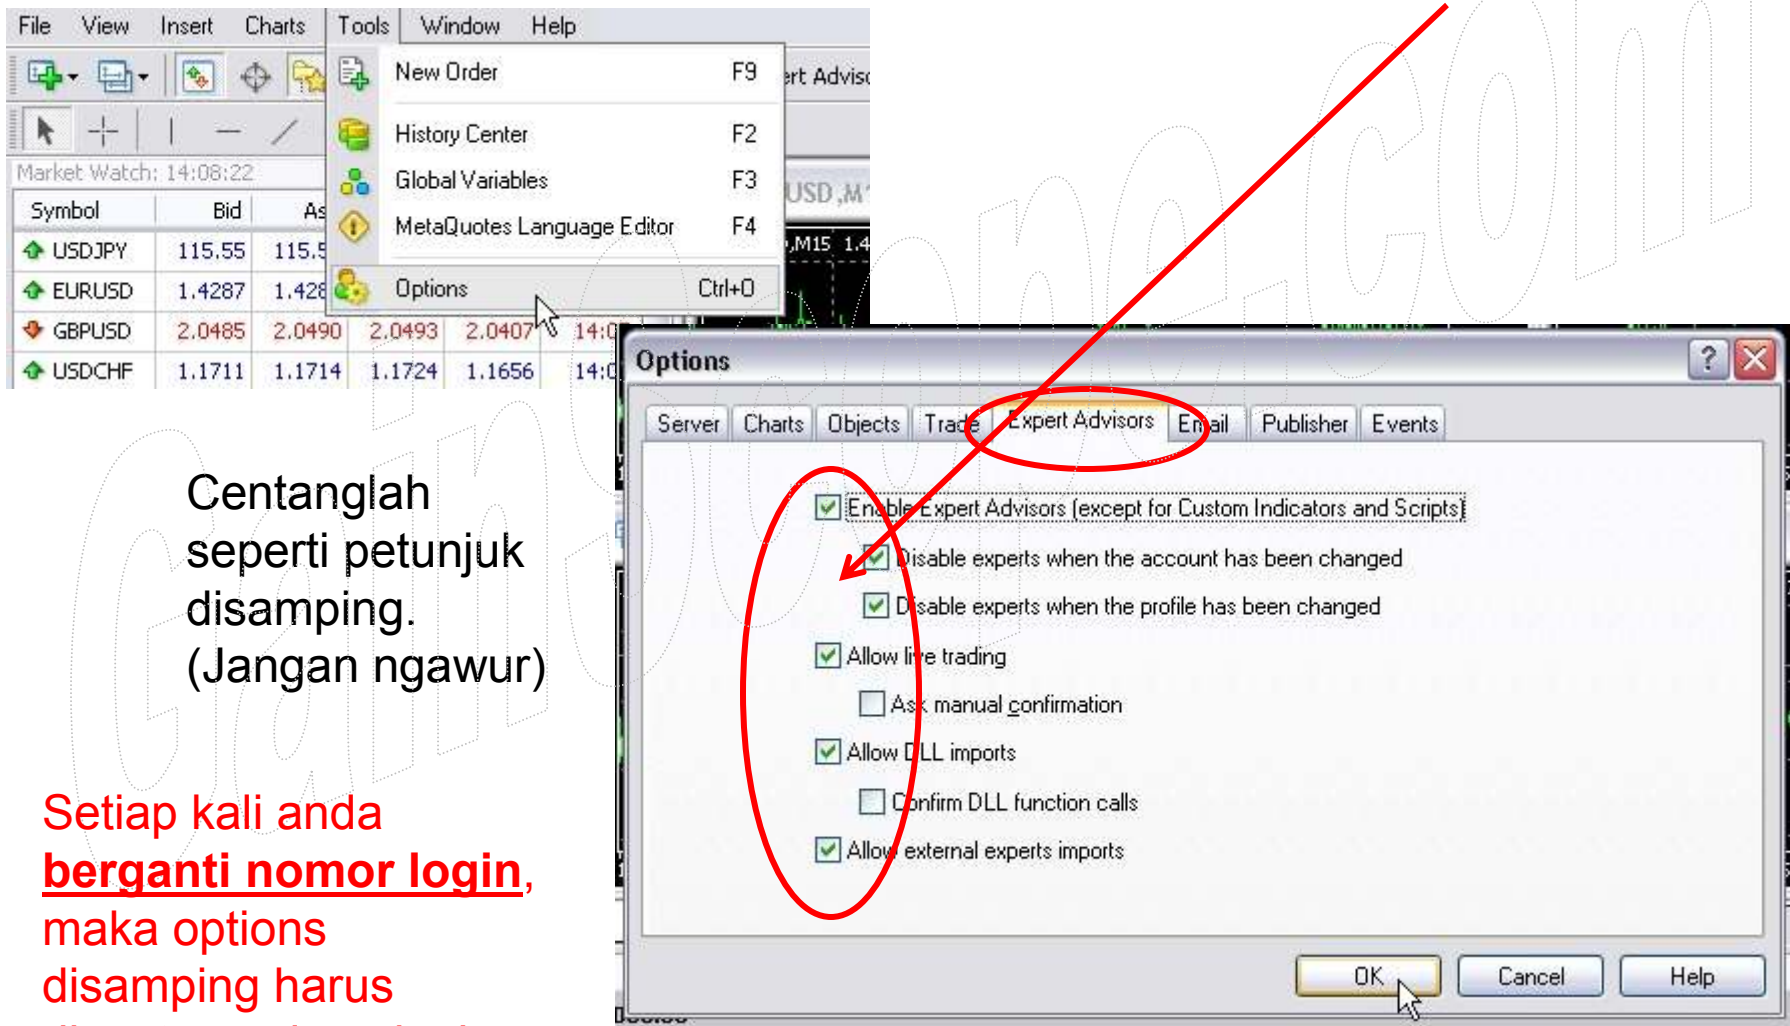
File View Insert Charts Tools Window Help

New Order F9
History Center F2
Global Variables F3
MetaQuotes Language Editor F4
Options Ctrl+O

ert Advis

Market Watch: 14:08:22

| Symbol | Bid | As |  |  |  |
|---|---|---|---|---|---|
| USDJPY | 115.55 | 115.5 |  |  |  |
| EURUSD | 1.4287 | 1.428 |  |  |  |
| GBPUSD | 2.0485 | 2.0490 | 2.0493 | 2.0407 | 14:0 |
| USDCHF | 1.1711 | 1.1714 | 1.1724 | 1.1656 | 14:0 |

USD,M
,M15 1.4

Options

Server Charts Objects Trade Expert Advisors Email Publisher Events

Enable Expert Advisors (except for Custom Indicators and Scripts)
Disable experts when the account has been changed
Disable experts when the profile has been changed
Allow live trading
Ask manual confirmation
Allow DLL imports
Confirm DLL function calls
Allow external experts imports

OK Cancel Help

Centanglah seperti petunjuk disamping. (Jangan ngawur)

Setiap kali anda **berganti nomor login**, maka options disamping harus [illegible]